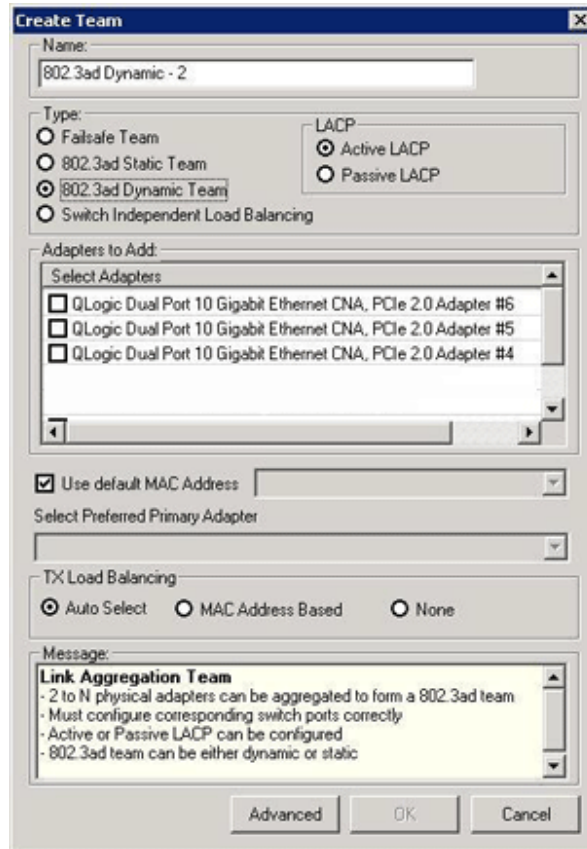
Create Team

Name:

802.3ad Dynamic - 2

Type:

Failsafe Team

802.3ad Static Team

802.3ad Dynamic Team

Switch Independent Load Balancing

LACP

Active LACP

Passive LACP

Adapters to Add:

Select Adapters

QLogic Dual Port 10 Gigabit Ethernet CNA, PCIe 2.0 Adapter #6

QLogic Dual Port 10 Gigabit Ethernet CNA, PCIe 2.0 Adapter #5

QLogic Dual Port 10 Gigabit Ethernet CNA, PCIe 2.0 Adapter #4

Use default MAC Address

Select Preferred Primary Adapter

TX Load Balancing

Auto Select

MAC Address Based

None

Message:

Link Aggregation Team

- 2 to N physical adapters can be aggregated to form a 802.3ad team

- Must configure corresponding switch ports correctly

- Active or Passive LACP can be configured

- 802.3ad team can be either dynamic or static

Advanced

OK

Cancel